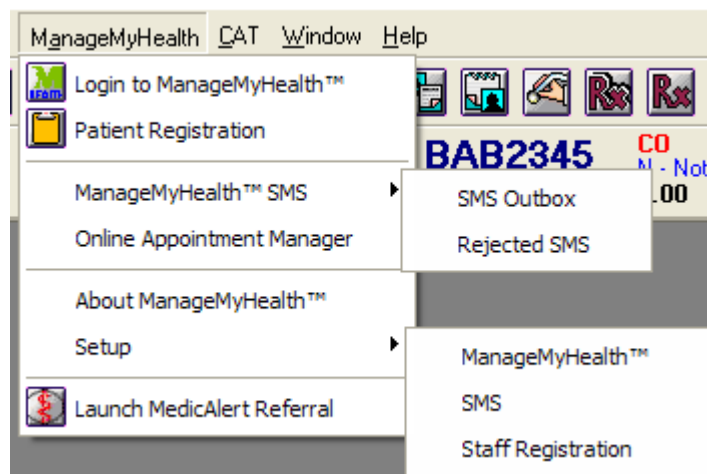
ManageMyHealth CAT Window Help

Login to ManageMyHealth™
Patient Registration

ManageMyHealth™ SMS
Online Appointment Manager

About ManageMyHealth™
Setup

Launch MedicAlert Referral

SMS Outbox
Rejected SMS

ManageMyHealth™
SMS
Staff Registration

BAB2345
CO
N - Not
.00